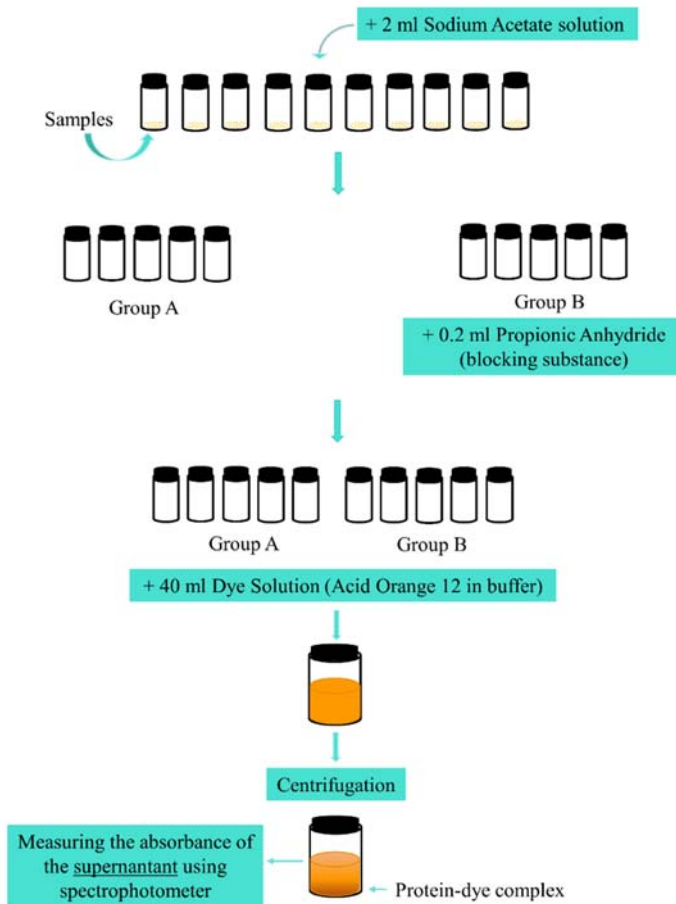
+ 2 ml Sodium Acetate solution

Samples

Group A

Group B

+ 0.2 ml Propionic Anhydride (blocking substance)

Group A

Group B

+ 40 ml Dye Solution (Acid Orange 12 in buffer)

Centrifugation

Measuring the absorbance of the supernantant using spectrophotometer

Protein-dye complex